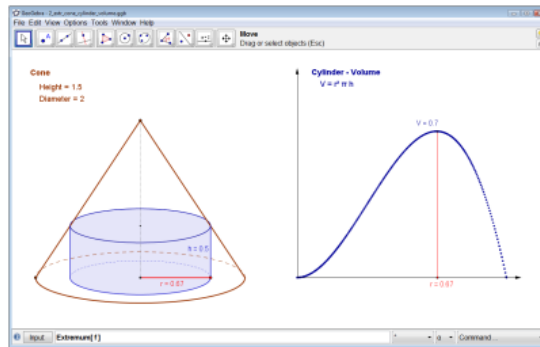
GeoGebra - 3_sol_cone_cylinder_volume.ggb

File Edit View Options Tools Window Help

Move
Drag or select objects (Esc)

Cone
Height = 1.5
Diameter = 2

h = 0.5
r = 0.67

Cylinder - Volume
$V = r^2 \pi h$

V = 0.7

r = 0.67

Input: Extremum[f]

Command ...